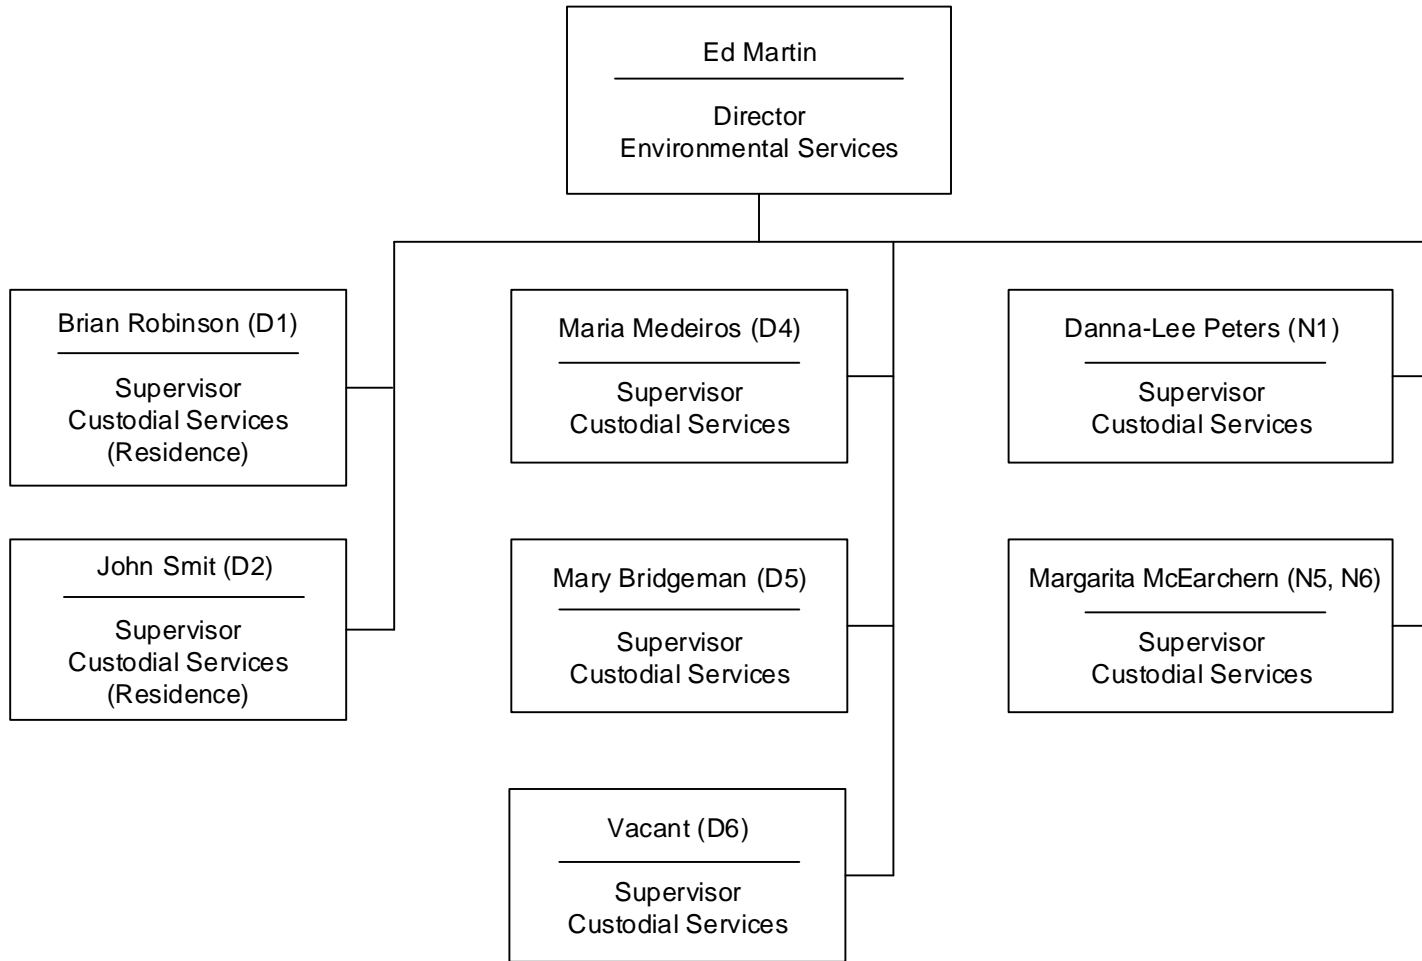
Ed Martin

Director
Environmental Services

Brian Robinson (D1)

Supervisor
Custodial Services
(Residence)

John Smit (D2)

Supervisor
Custodial Services
(Residence)

Maria Medeiros (D4)

Supervisor
Custodial Services

Mary Bridgeman (D5)

Supervisor
Custodial Services

Vacant (D6)

Supervisor
Custodial Services

Danna-Lee Peters (N1)

Supervisor
Custodial Services

Margarita McEarchern (N5, N6)

Supervisor
Custodial Services